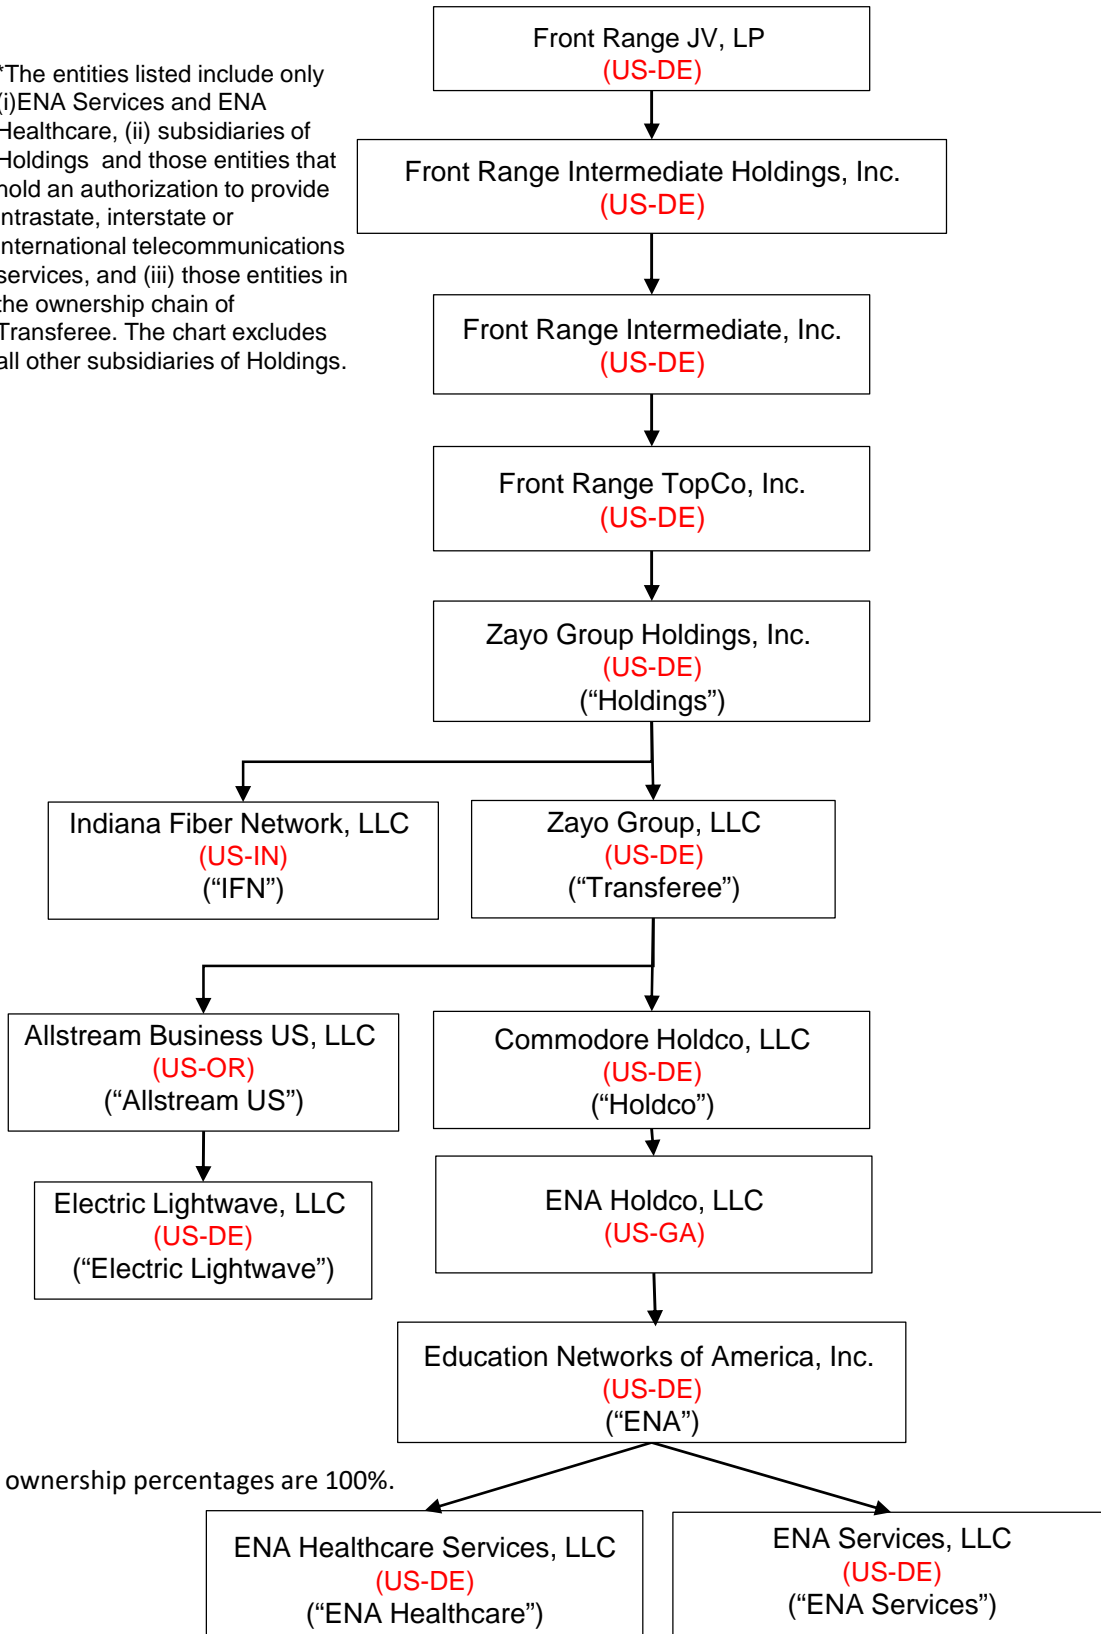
*The entities listed include only (i)ENA Services and ENA Healthcare, (ii) subsidiaries of Holdings and those entities that hold an authorization to provide intrastate, interstate or international telecommunications services, and (iii) those entities in the ownership chain of Transferee. The chart excludes all other subsidiaries of Holdings.

Front Range JV, LP
(US-DE)

Front Range Intermediate Holdings, Inc.
(US-DE)

Front Range Intermediate, Inc.
(US-DE)

Front Range TopCo, Inc.
(US-DE)

Zayo Group Holdings, Inc.
(US-DE)
(“Holdings”)

Indiana Fiber Network, LLC
(US-IN)
(“IFN”)

Zayo Group, LLC
(US-DE)
(“Transferee”)

Allstream Business US, LLC
(US-OR)
(“Allstream US”)

Commodore Holdco, LLC
(US-DE)
(“Holdco”)

Electric Lightwave, LLC
(US-DE)
(“Electric Lightwave”)

ENA Holdco, LLC
(US-GA)

Education Networks of America, Inc.
(US-DE)
(“ENA”)

ownership percentages are 100%.

ENA Healthcare Services, LLC
(US-DE)
(“ENA Healthcare”)

ENA Services, LLC
(US-DE)
(“ENA Services”)